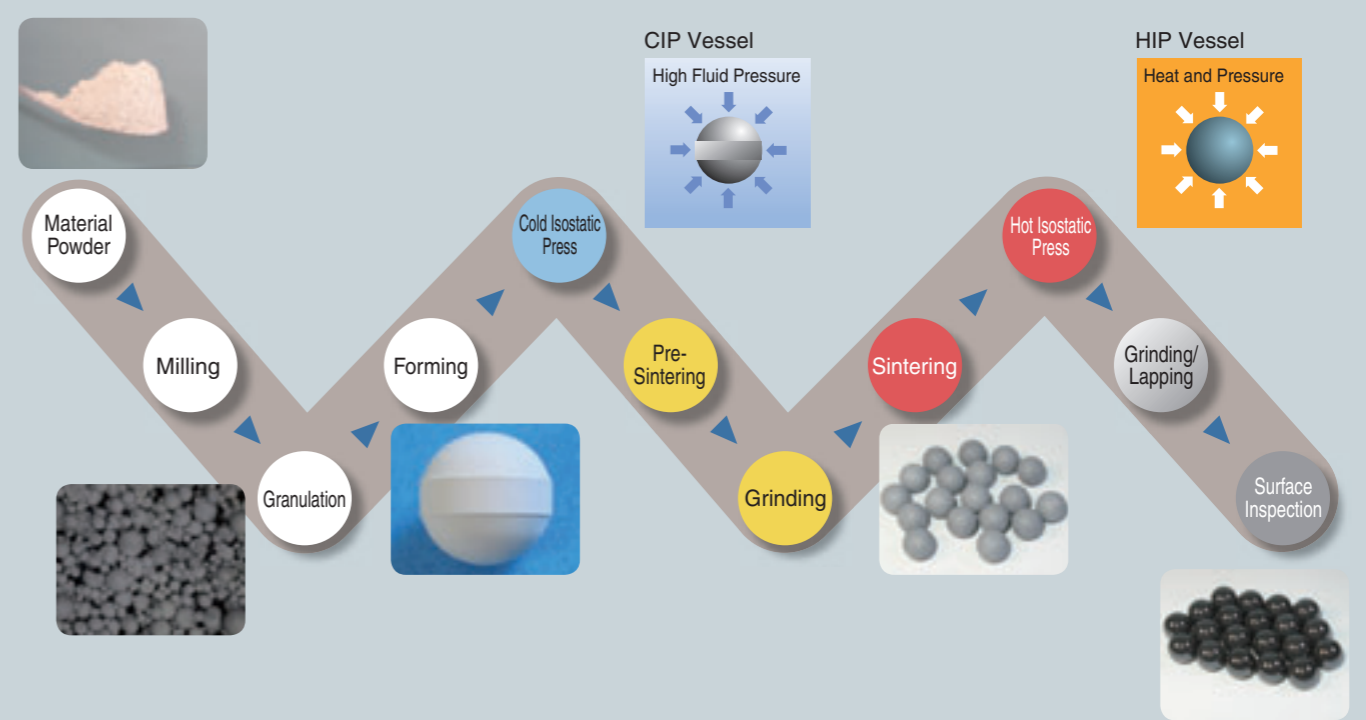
CIP Vessel
High Fluid Pressure

HIP Vessel
Heat and Pressure

Material Powder

Milling

Granulation

Forming

Cold Isostatic Press

Pre-Sintering

Grinding

Sintering

Hot Isostatic Press

Grinding/ Lapping

Surface Inspection